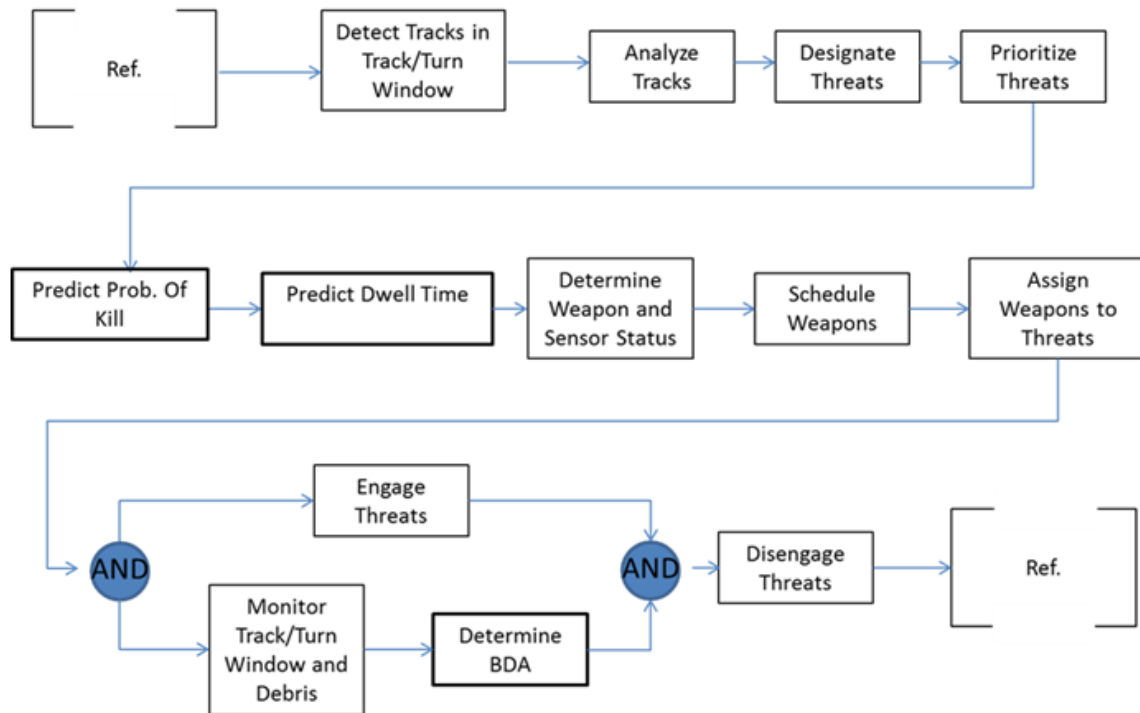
Ref.

Detect Tracks in Track/Turn Window

Analyze Tracks

Designate Threats

Prioritize Threats

Predict Prob. Of Kill

Predict Dwell Time

Determine Weapon and Sensor Status

Schedule Weapons

Assign Weapons to Threats

AND

Engage Threats

Monitor Track/Turn Window and Debris

Determine BDA

AND

Disengage Threats

Ref.